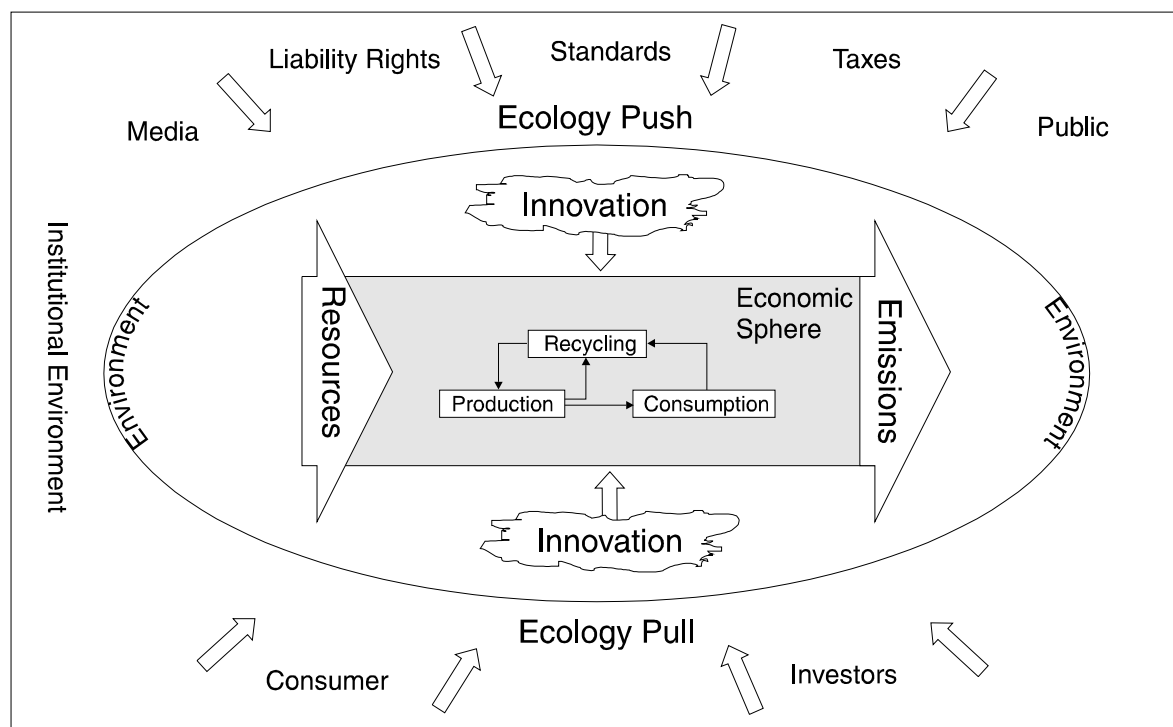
Liability Rights

Standards

Taxes

Media

Ecology Push

Public

Institutional Environment

Environment

Innovation

Resources

Economic Sphere

Recycling

Production

Consumption

Emissions

Environment

Innovation

Ecology Pull

Consumer

Investors